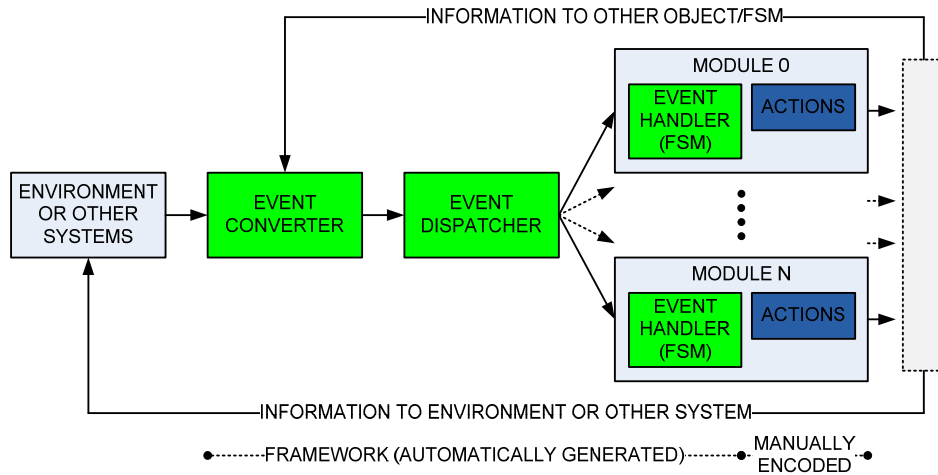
INFORMATION TO OTHER OBJECT/FSM

ENVIRONMENT OR OTHER SYSTEMS

EVENT CONVERTER

EVENT DISPATCHER

MODULE 0

EVENT HANDLER (FSM)

ACTIONS

MODULE N

EVENT HANDLER (FSM)

ACTIONS

INFORMATION TO ENVIRONMENT OR OTHER SYSTEM

FRAMEWORK (AUTOMATICALLY GENERATED)

MANUALLY ENCODED